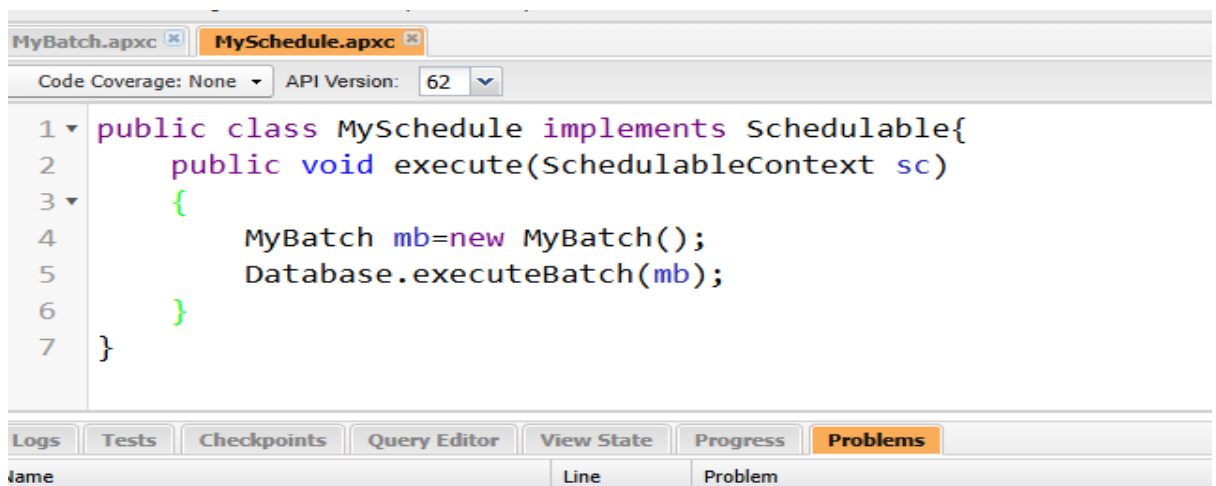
MyBatch.apxc MySchedule.apxc

Code Coverage: None API Version: 62

1 public class MySchedule implements Schedulable{
2     public void execute(SchedulableContext sc)
3     {
4         MyBatch mb=new MyBatch();
5         Database.executeBatch(mb);
6     }
7 }

Logs Tests Checkpoints Query Editor View State Progress Problems

lame Line Problem